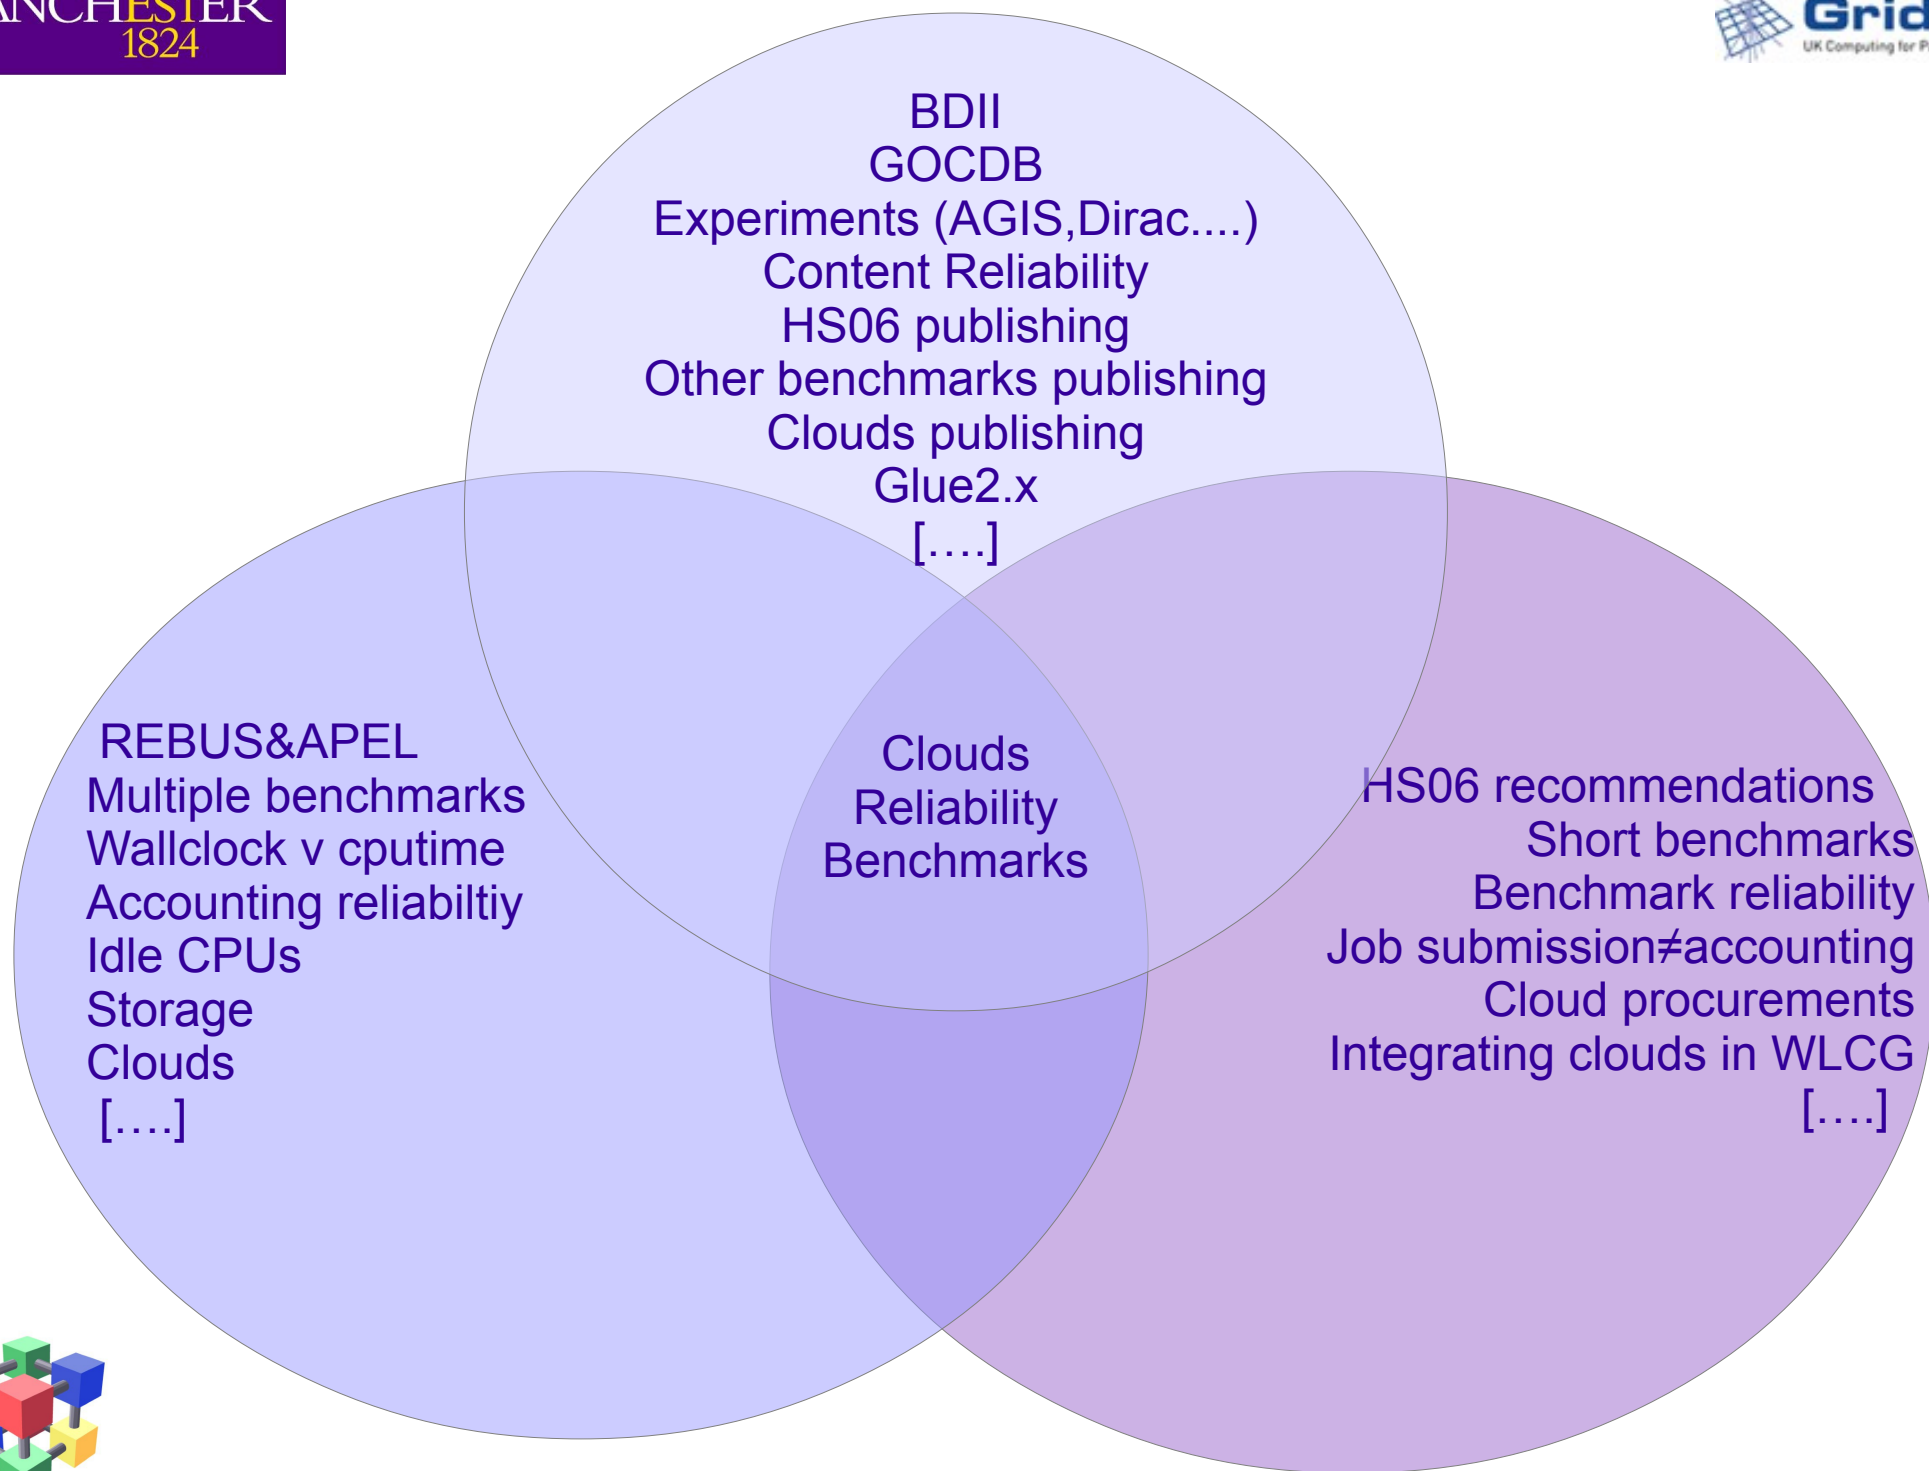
ANCHESTER
1824

Grid
UK Computing for P

BDII
GOCDB
Experiments (AGIS,Dirac....)
Content Reliability
HS06 publishing
Other benchmarks publishing
Clouds publishing
Glue2.x
[….]

REBUS&APEL
Multiple benchmarks
Wallclock v cputime
Accounting reliabiltiy
Idle CPUs
Storage
Clouds
[….]

Clouds
Reliability
Benchmarks

HS06 recommendations
Short benchmarks
Benchmark reliability
Job submission≠accounting
Cloud procurements
Integrating clouds in WLCG
[….]